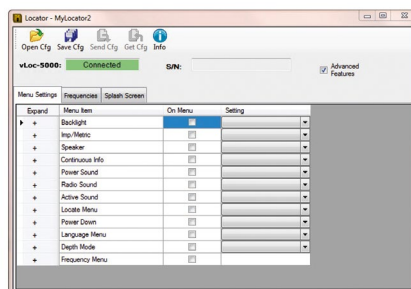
Locator - MyLocator2

Open Cfg Save Cfg Send Cfg Get Cfg Info

vLoc-5000: Connected S/N:

Advanced Features

Menu Settings Frequencies Splash Screen

| Expand | Menu Item | On Menu | Setting |
|---|---|---|---|
| + | Backlight | | |
| + | Imp/Metric | | |
| + | Speaker | | |
| + | Continuous Info | | |
| + | Power Sound | | |
| + | Radio Sound | | |
| + | Active Sound | | |
| + | Locate Menu | | |
| + | Power Down | | |
| + | Language Menu | | |
| + | Depth Mode | | |
| + | Frequency Menu | | |